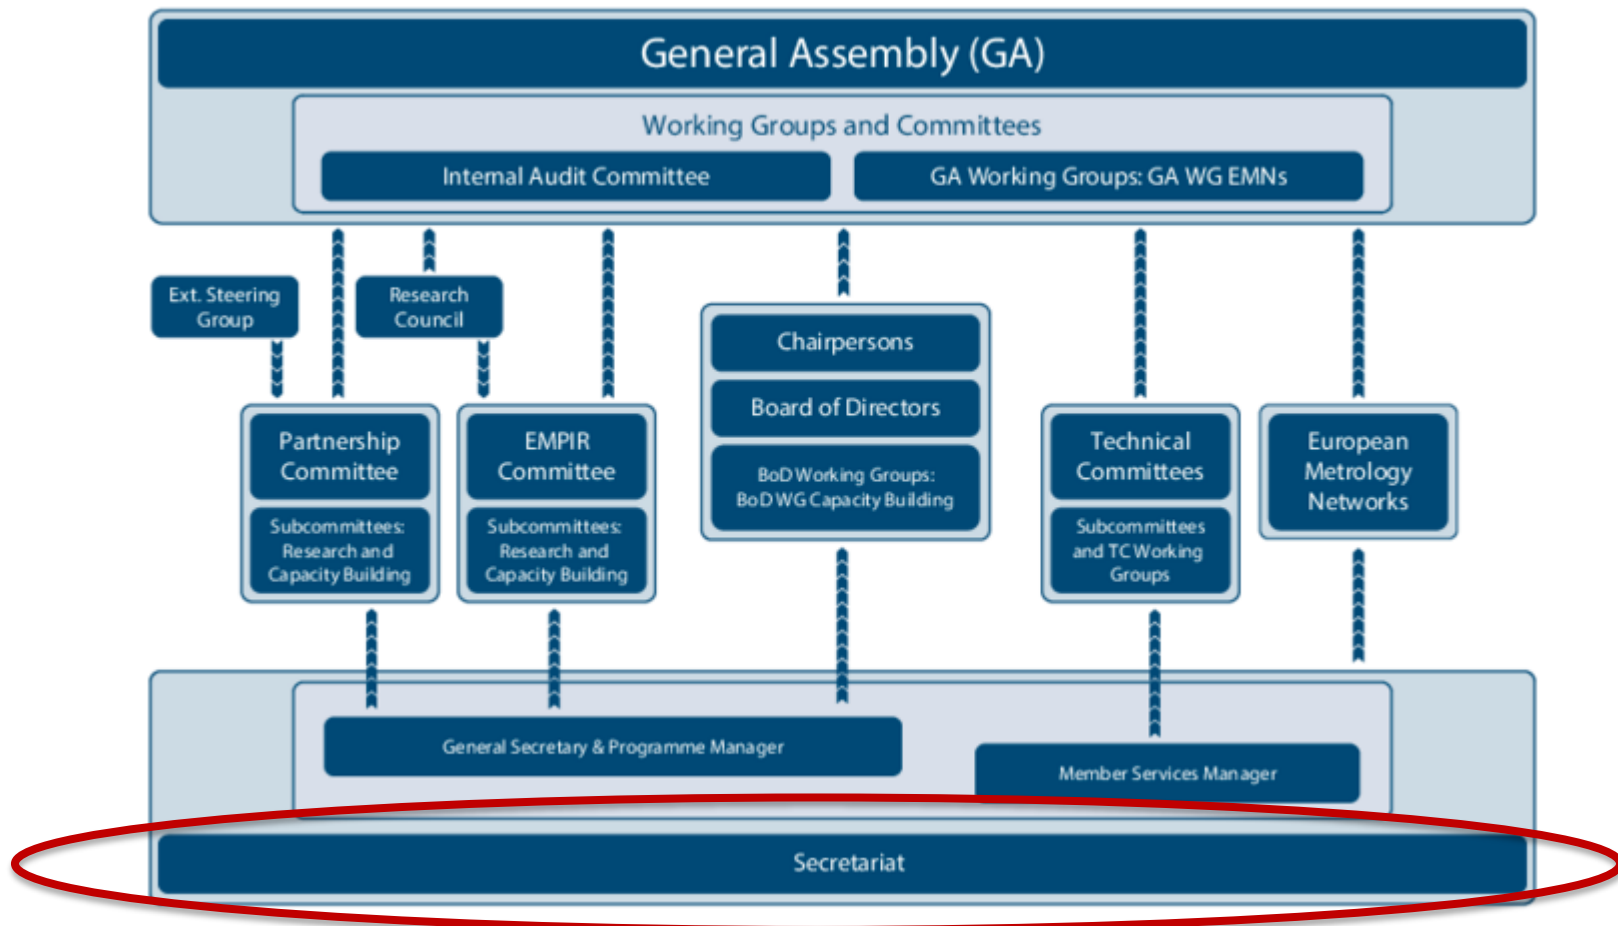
General Assembly (GA)

Working Groups and Committees

Internal Audit Committee

GA Working Groups: GA WG EMNs

Ext. Steering Group

Research Council

Chairpersons

Board of Directors

BoD Working Groups: BoD WG Capacity Building

Partnership Committee

Subcommittees: Research and Capacity Building

EMPIR Committee

Subcommittees: Research and Capacity Building

Technical Committees

Subcommittees and TC Working Groups

European Metrology Networks

General Secretary & Programme Manager

Member Services Manager

Secretariat